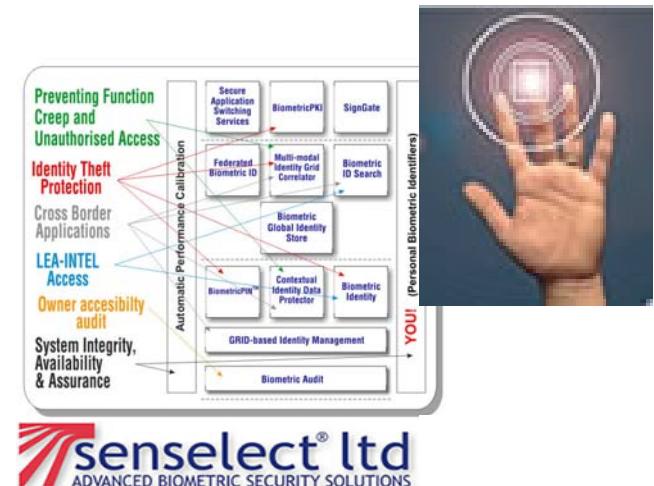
Preventing Function Creep and Unauthorised Access

Identity Theft Protection

Cross Border Applications

LEA-INTEL Access

Owner accesibilty audit

System Integrity, Availability & Assurance

Automatic Performance Calibration

Secure Application Switching Services

BiometricPKI

SignGate

Federated Biometric ID

Multi-modal Identity Grid Correlator

Biometric ID Search

Biometric Global Identity Store

BiometricPIN

Contextual Identity Data Protector

Biometric Identity

GRID-based Identity Management

Biometric Audit

YOU! (Personal Biometric Identifiers)

senselect® ltd
ADVANCED BIOMETRIC SECURITY SOLUTIONS